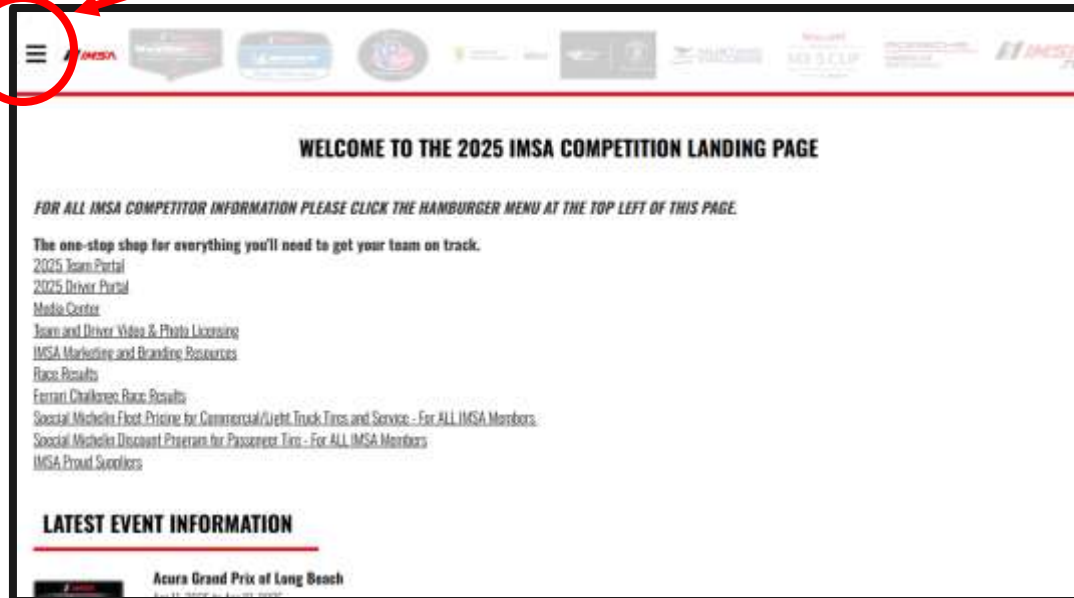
IMSA

WELCOME TO THE 2025 IMSA COMPETITION LANDING PAGE

FOR ALL IMSA COMPETITOR INFORMATION PLEASE CLICK THE HAMBURGER MENU AT THE TOP LEFT OF THIS PAGE.

The one-stop shop for everything you'll need to get your team on track.
2025 Team Portal
2025 Driver Portal
Media Center
Team and Driver Video & Photo Licensing
IMSA Marketing and Branding Resources
Race Results
Ferrari Challenge Race Results
Special Michelin Fleet Pricing for Commercial/Light Truck Tires and Service - For ALL IMSA Members
Special Michelin Discount Program for Passenger Tire - For ALL IMSA Members
IMSA Proud Suppliers

LATEST EVENT INFORMATION

Acura Grand Prix of Long Beach
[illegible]